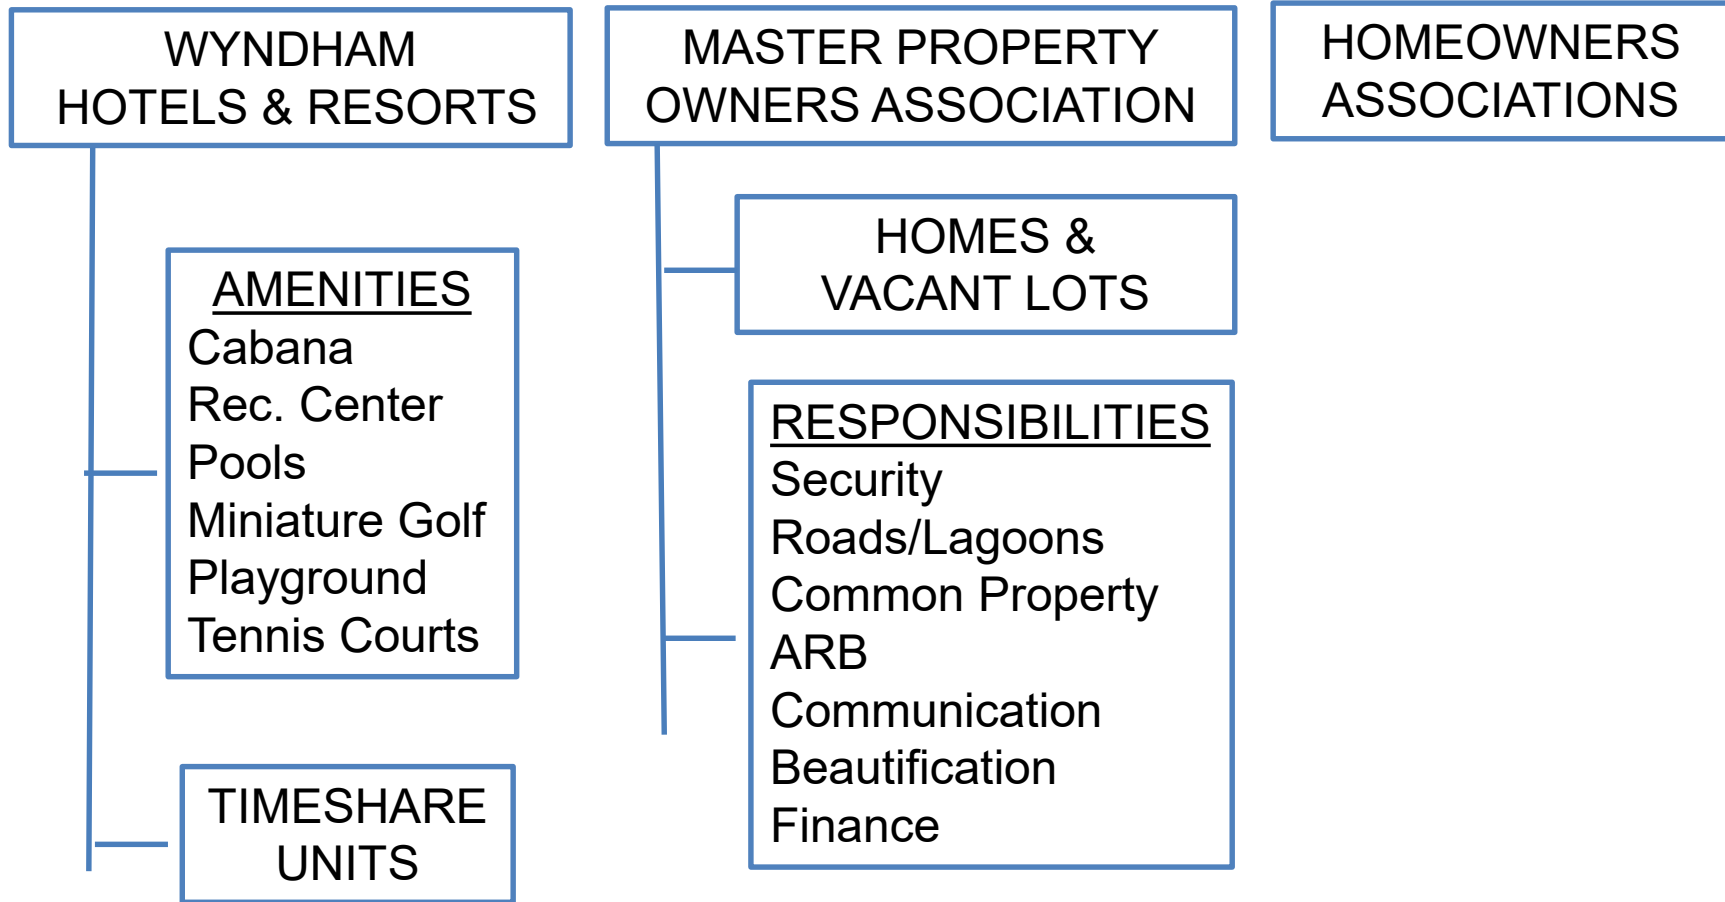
WYNDHAM HOTELS & RESORTS

AMENITIES
Cabana
Rec. Center
Pools
Miniature Golf
Playground
Tennis Courts

TIMESHARE UNITS

MASTER PROPERTY OWNERS ASSOCIATION

HOMES & VACANT LOTS

RESPONSIBILITIES
Security
Roads/Lagoons
Common Property
ARB
Communication
Beautification
Finance

HOMEOWNERS ASSOCIATIONS